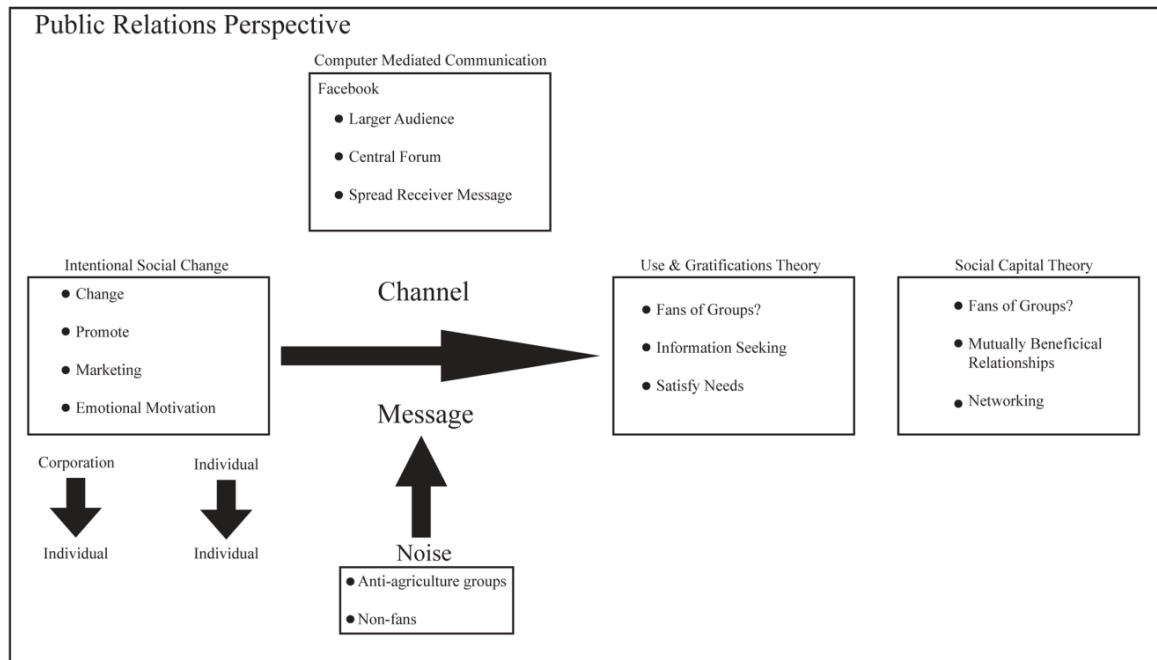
Public Relations Perspective

Computer Mediated Communication

Facebook
- Larger Audience
- Central Forum
- Spread Receiver Message

Intentional Social Change
- Change
- Promote
- Marketing
- Emotional Motivation

Channel

Message

Use & Gratifications Theory
- Fans of Groups?
- Information Seeking
- Satisfy Needs

Social Capital Theory
- Fans of Groups?
- Mutually Beneficical Relationships
- Networking

Corporation

Individual

Individual

Individual

Noise
- Anti-agriculture groups
- Non-fans